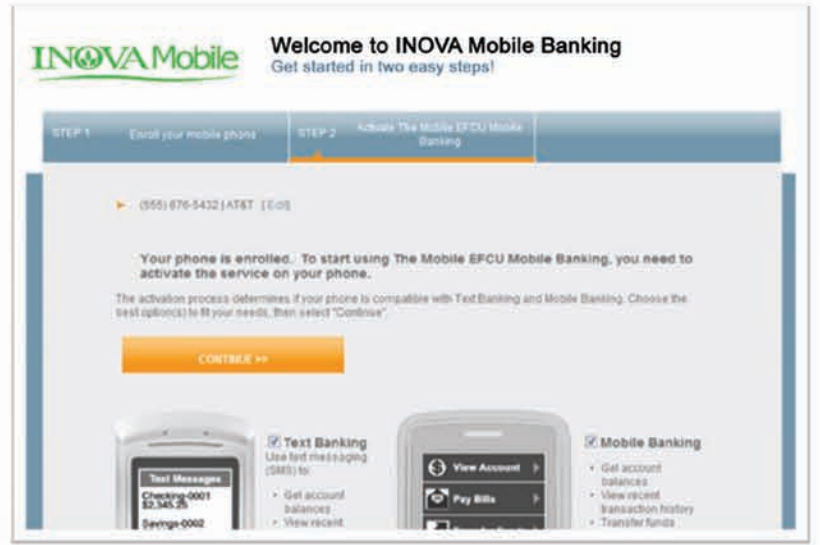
INOVA Mobile

Welcome to INOVA Mobile Banking
Get started in two easy steps!

STEP 1 Enroll your mobile phone

STEP 2 Activate The Mobile EFCU Mobile Banking

(555) 876-5432 | AT&T [Edit]

Your phone is enrolled. To start using The Mobile EFCU Mobile Banking, you need to activate the service on your phone.

The activation process determines if your phone is compatible with Text Banking and Mobile Banking. Choose the best option(s) to fit your needs, then select "Continue".

CONTINUE >>

Text Messages
Checking-0001 $2,345.25
Savings-0002

Text Banking
Use text messaging (SMS) to:
• Get account balances
• View recent

View Account
Pay Bills

Mobile Banking
• Get account balances
• View recent transaction history
• Transfer funds